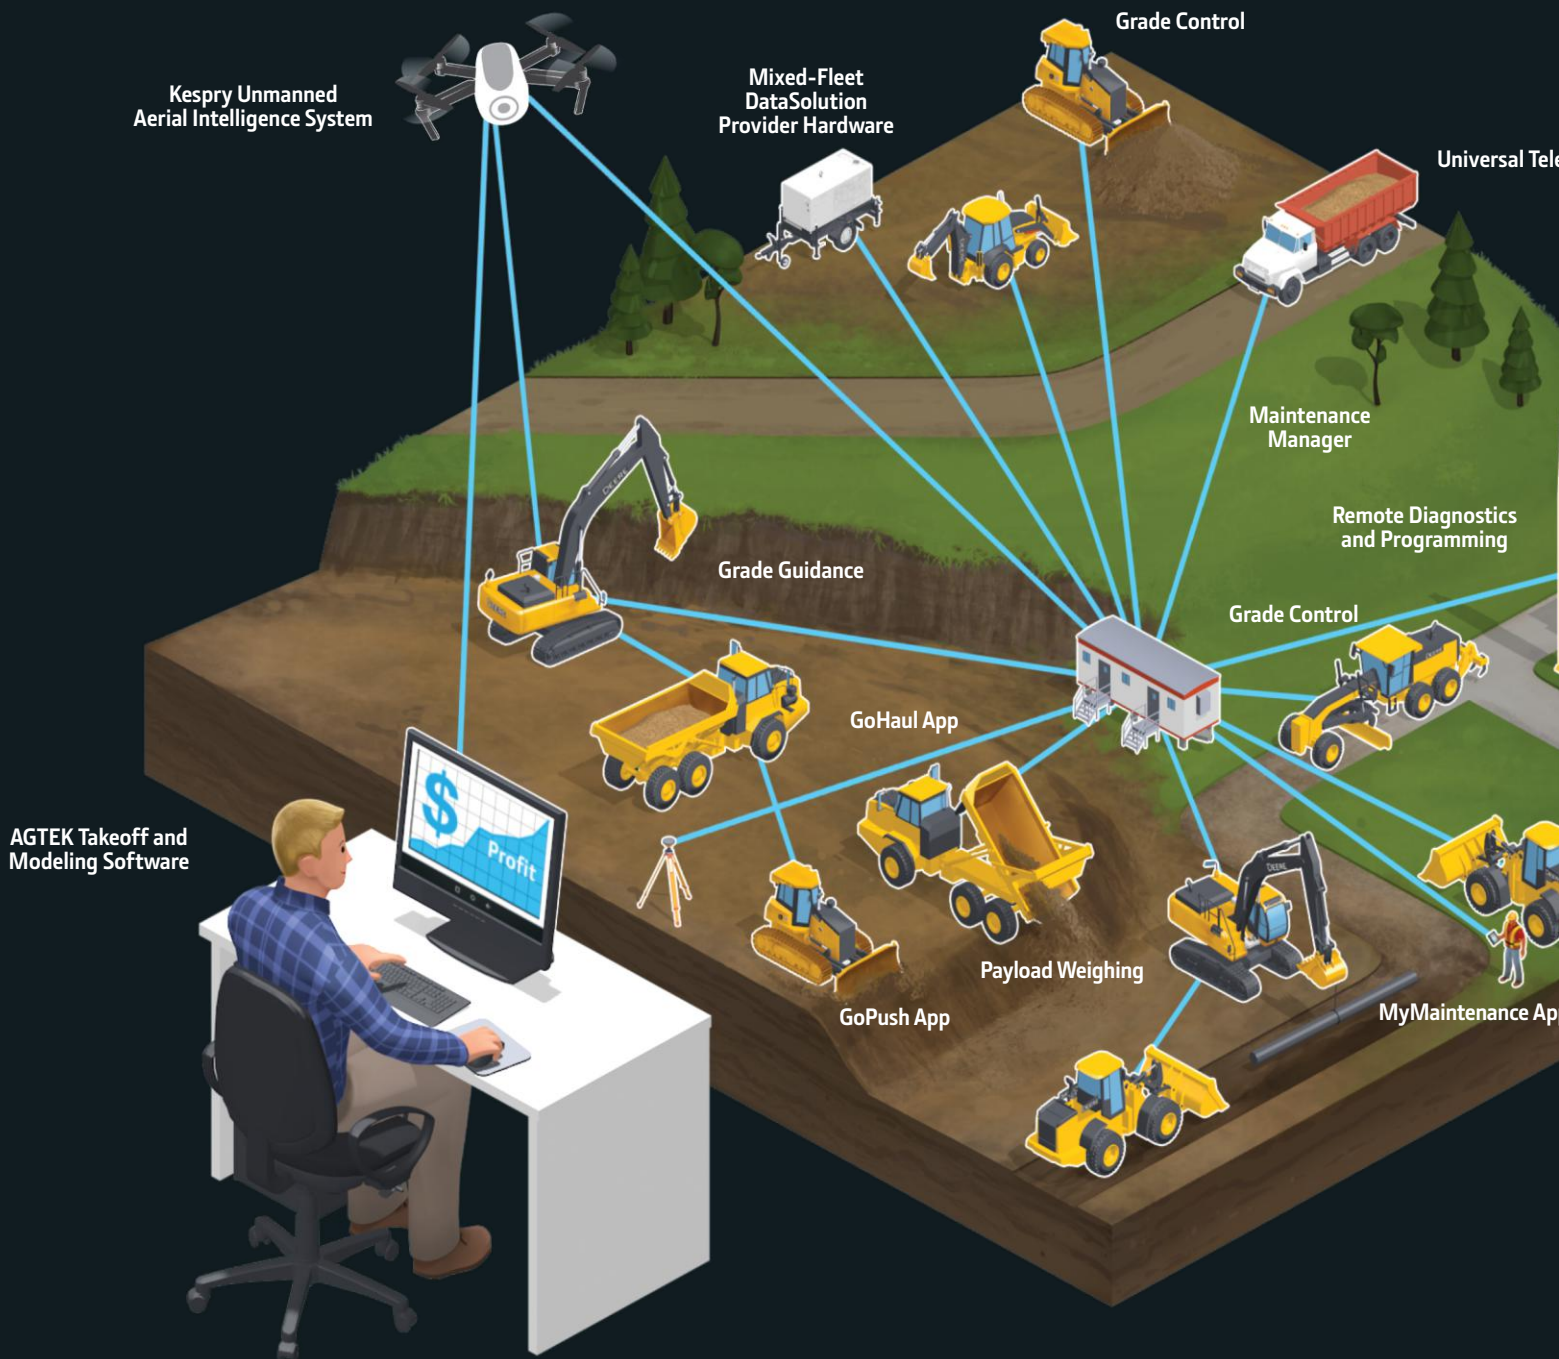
Grade Control

Kespry Unmanned Aerial Intelligence System

Mixed-Fleet DataSolution Provider Hardware

Universal Tele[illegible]

Maintenance Manager

Remote Diagnostics and Programming

Grade Guidance

Grade Control

GoHaul App

$

Profit

AGTEK Takeoff and Modeling Software

Payload Weighing

GoPush App

MyMaintenance Ap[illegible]